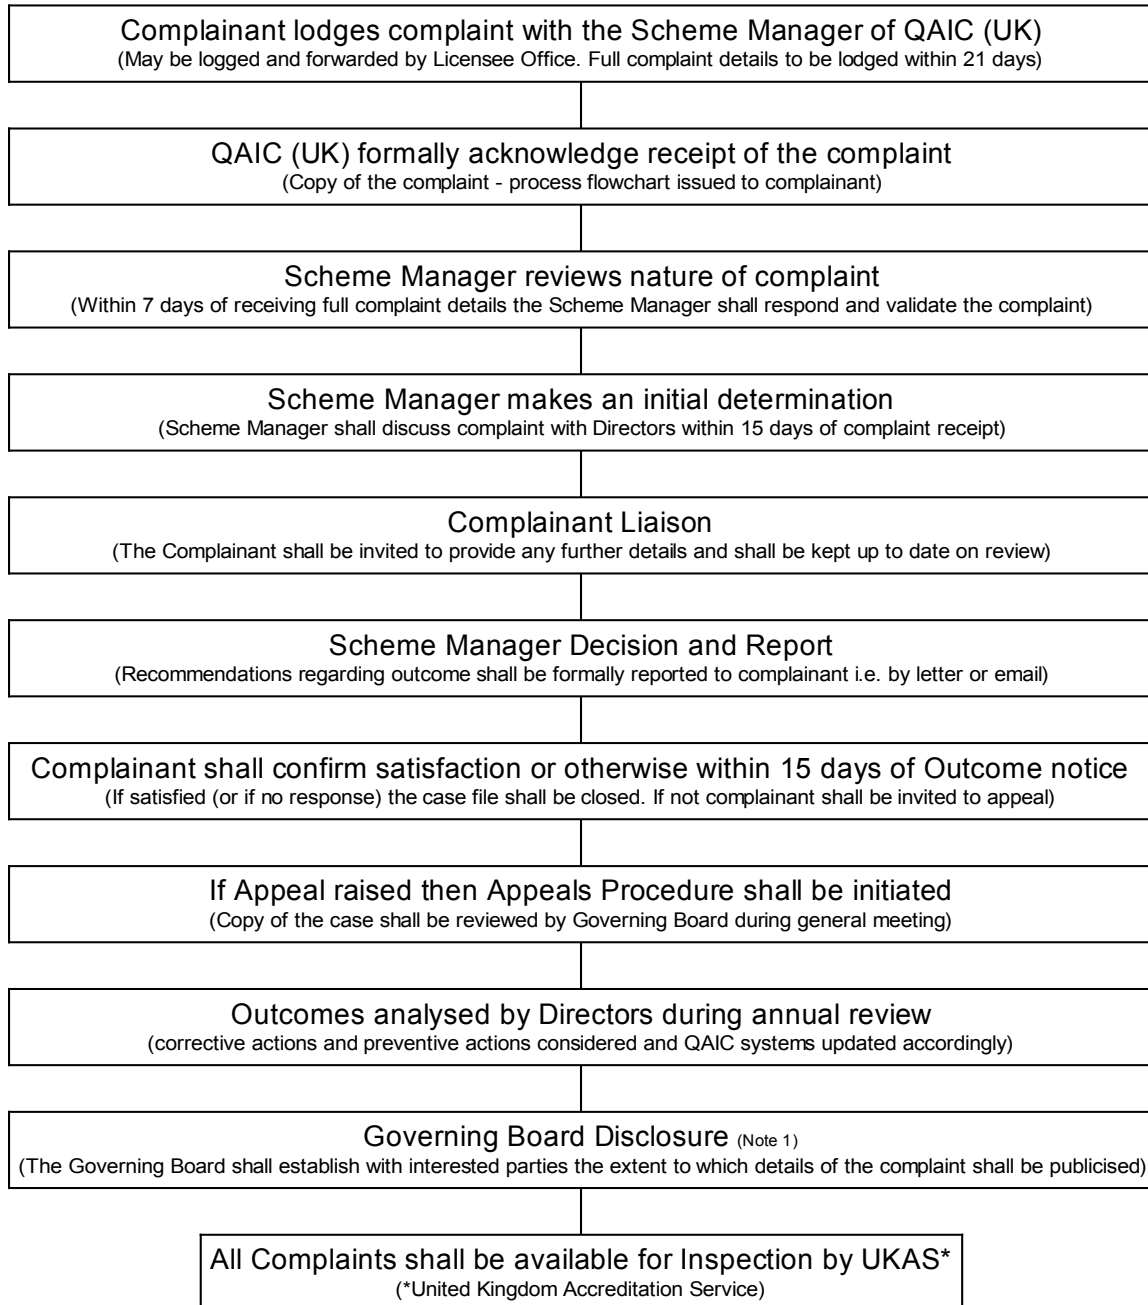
Complainant lodges complaint with the Scheme Manager of QAIC (UK)
(May be logged and forwarded by Licensee Office. Full complaint details to be lodged within 21 days)

QAIC (UK) formally acknowledge receipt of the complaint
(Copy of the complaint - process flowchart issued to complainant)

Scheme Manager reviews nature of complaint
(Within 7 days of receiving full complaint details the Scheme Manager shall respond and validate the complaint)

Scheme Manager makes an initial determination
(Scheme Manager shall discuss complaint with Directors within 15 days of complaint receipt)

Complainant Liaison
(The Complainant shall be invited to provide any further details and shall be kept up to date on review)

Scheme Manager Decision and Report
(Recommendations regarding outcome shall be formally reported to complainant i.e. by letter or email)

Complainant shall confirm satisfaction or otherwise within 15 days of Outcome notice
(If satisfied (or if no response) the case file shall be closed. If not complainant shall be invited to appeal)

If Appeal raised then Appeals Procedure shall be initiated
(Copy of the case shall be reviewed by Governing Board during general meeting)

Outcomes analysed by Directors during annual review
(corrective actions and preventive actions considered and QAIC systems updated accordingly)

Governing Board Disclosure (Note 1)
(The Governing Board shall establish with interested parties the extent to which details of the complaint shall be publicised)

All Complaints shall be available for Inspection by UKAS*
(*United Kingdom Accreditation Service)